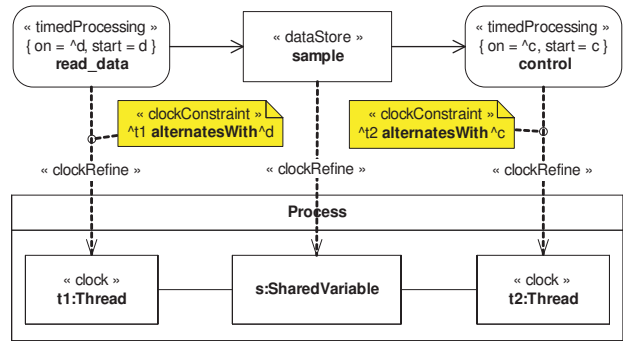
« timedProcessing »
{ on = ^d, start = d }
read_data

« dataStore »
sample

« timedProcessing »
{ on = ^c, start = c }
control

« clockConstraint »
^t1 alternatesWith^d

« clockConstraint »
^t2 alternatesWith ^c

« clockRefine »

« clockRefine »

« clockRefine »

Process

« clock »
t1:Thread

s:SharedVariable

« clock »
t2:Thread